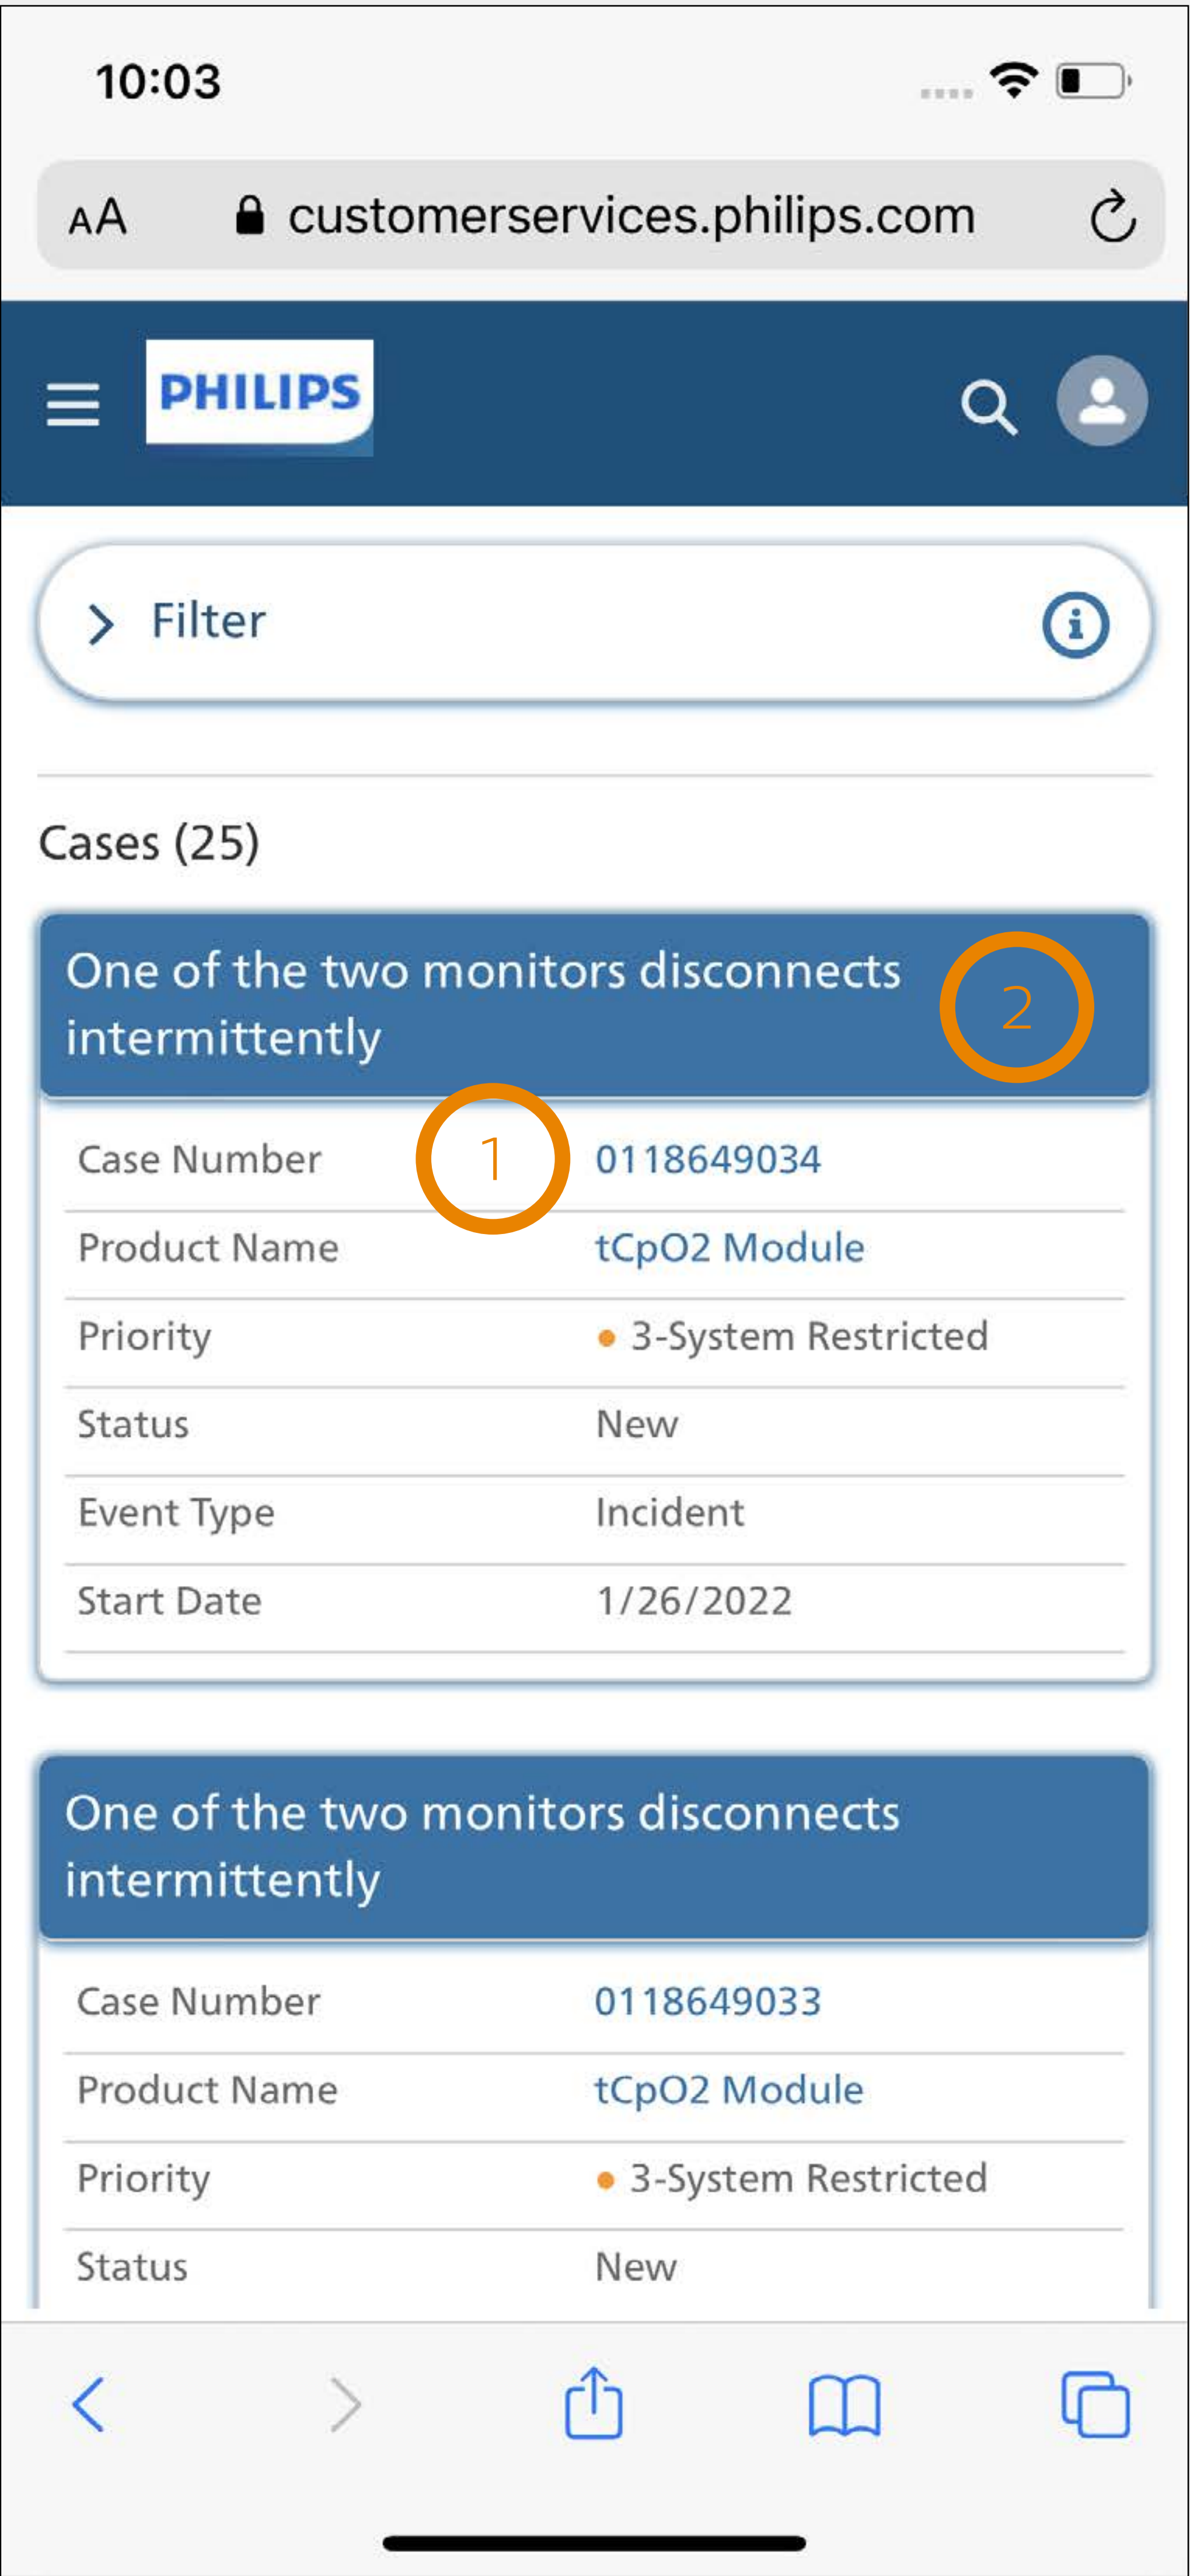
10:03

AA customerservices.philips.com

PHILIPS

Filter

Cases (25)

One of the two monitors disconnects intermittently

2

1

| Case Number | 0118649034 |
|---|---|
| Product Name | tCpO2 Module |
| Priority | 3-System Restricted |
| Status | New |
| Event Type | Incident |
| Start Date | 1/26/2022 |

One of the two monitors disconnects intermittently

| Case Number | 0118649033 |
|---|---|
| Product Name | tCpO2 Module |
| Priority | 3-System Restricted |
| Status | New |